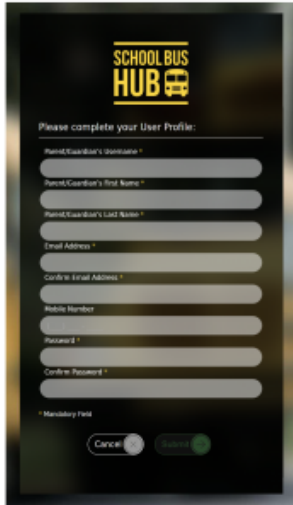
SCHOOL BUS HUB

Please complete your User Profile:

Parent/Guardian's Username *

Parent/Guardian's First Name *

Parent/Guardian's Last Name *

Email Address *

Confirm Email Address *

Mobile Number

Password *

Confirm Password *

* Mandatory Field

Cancel

Submit